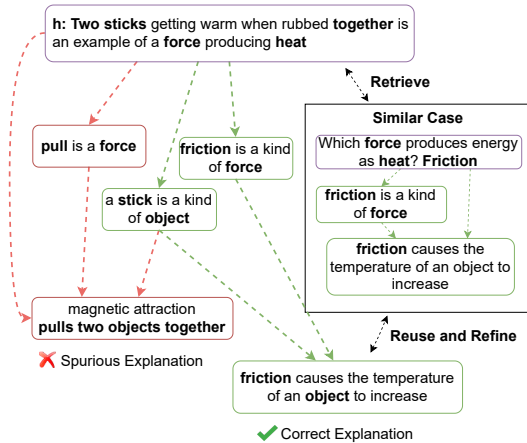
h: Two sticks getting warm when rubbed together is an example of a force producing heat

Retrieve

pull is a force

friction is a kind of force

a stick is a kind of object

magnetic attraction pulls two objects together

❌ Spurious Explanation

Similar Case

Which force produces energy as heat? Friction

friction is a kind of force

friction causes the temperature of an object to increase

Reuse and Refine

friction causes the temperature of an object to increase

✔ Correct Explanation